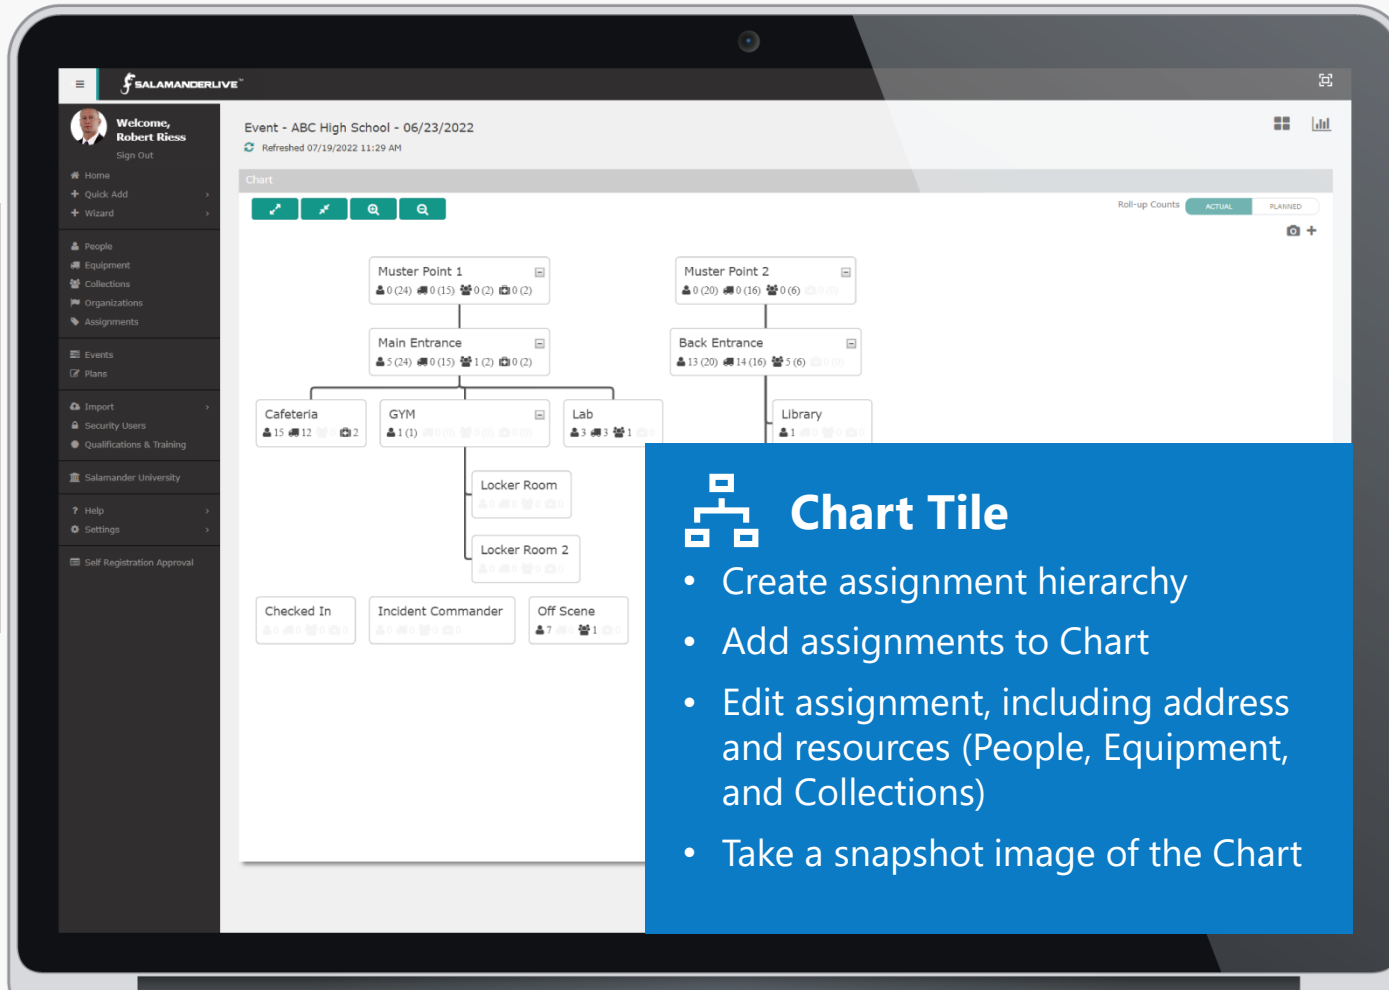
SALAMANDERLIVE™

Welcome, Robert Riess
Sign Out

Home
Quick Add
Wizard

People
Equipment
Collections
Organizations
Assignments

Events
Plans

Import
Security Users
Qualifications & Training

Salamander University

Help
Settings

Self Registration Approval

Event - ABC High School - 06/23/2022
Refreshed 07/19/2022 11:29 AM

Chart

Roll-up Counts ACTUAL PLANNED

Muster Point 1
0 (24) 0 (15) 0 (2) 0 (2)

Muster Point 2
0 (20) 0 (16) 0 (6)

Main Entrance
5 (24) 0 (15) 1 (2) 0 (2)

Back Entrance
13 (20) 14 (16) 5 (6)

Cafeteria
15 12 2

GYM
1 (1)

Lab
3 3 1

Library
1

Locker Room

Locker Room 2

Checked In

Incident Commander

Off Scene
7 1

Chart Tile

• Create assignment hierarchy

• Add assignments to Chart

• Edit assignment, including address and resources (People, Equipment, and Collections)

• Take a snapshot image of the Chart